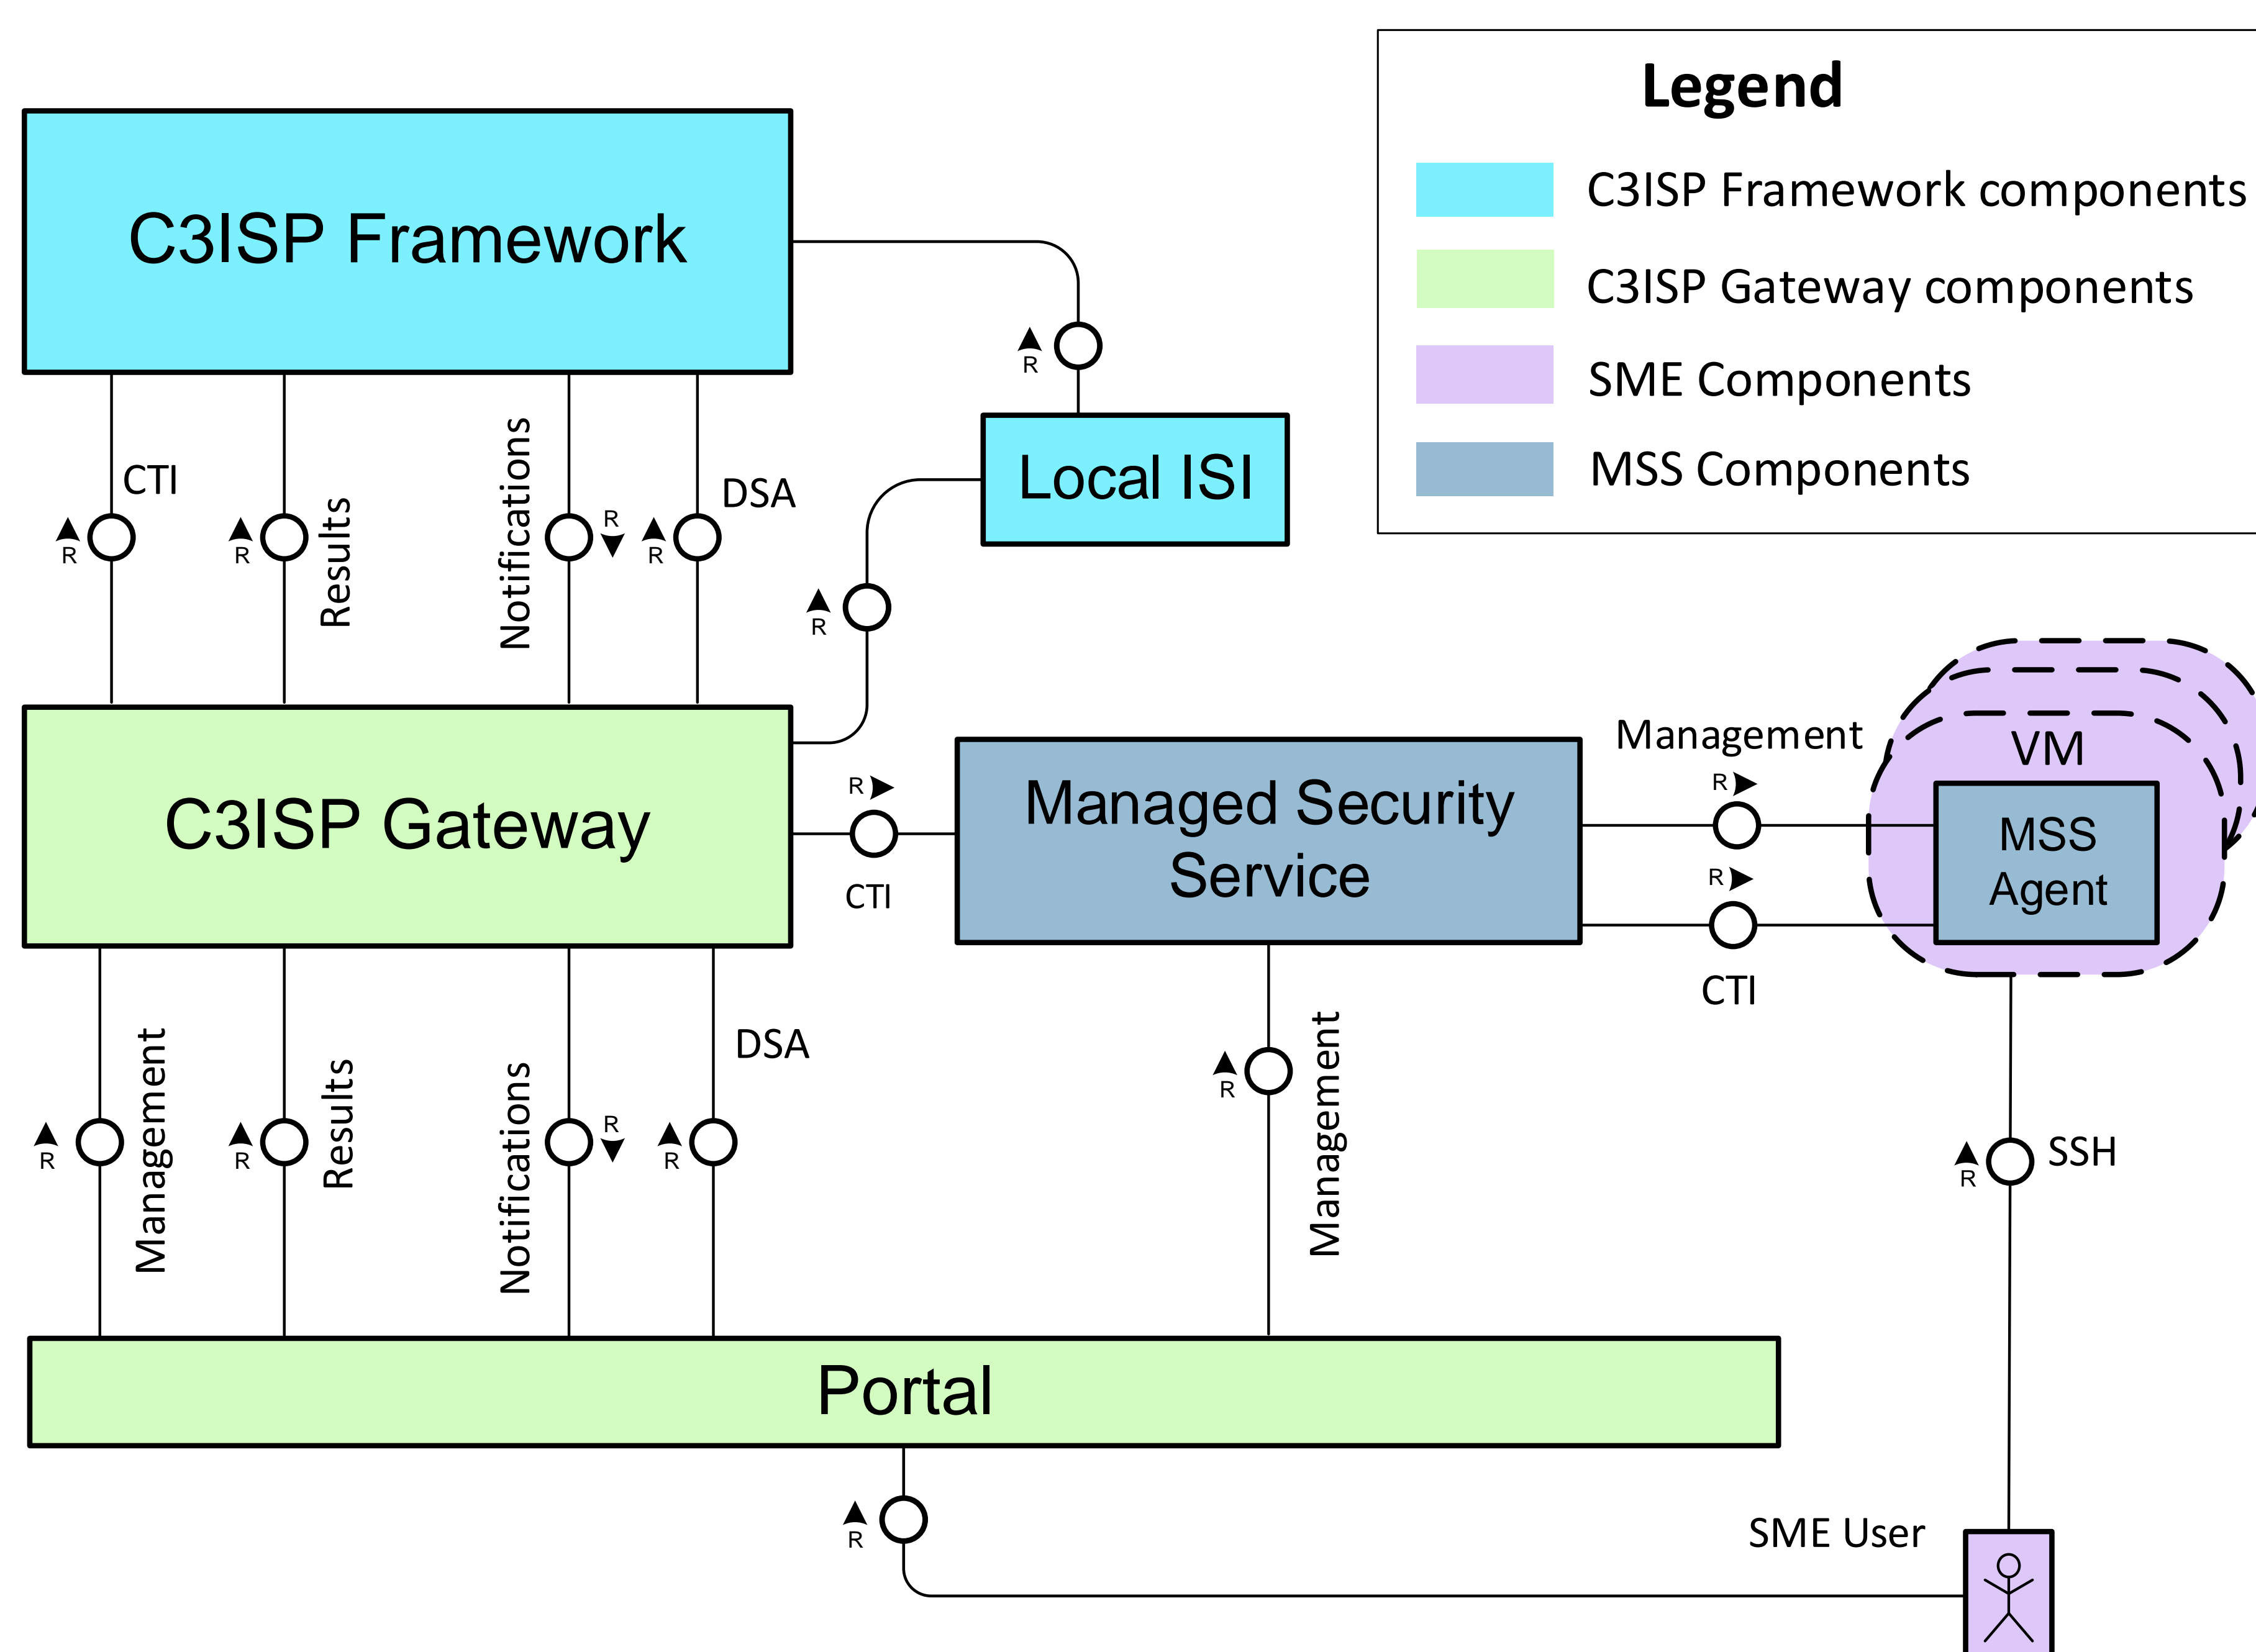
Legend

C3ISP Framework components

C3ISP Gateway components

SME Components

MSS Components

C3ISP Framework

R

Local ISI

CTI

R

R

Results

Notifications

R

R

DSA

R

C3ISP Gateway

R

CTI

Managed Security Service

Management

R

R

CTI

VM

MSS Agent

R

Management

R

Results

Notifications

R

R

DSA

R

Management

R

SSH

Portal

R

SME User